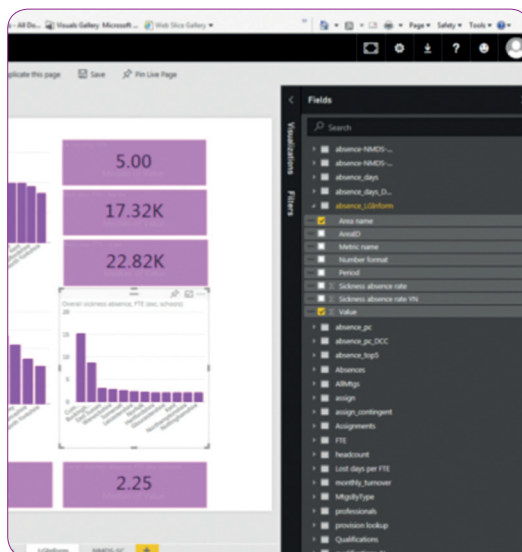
All Do... Visuals Gallery Microsoft ... Web Slice Gallery

Page ▾ Safety ▾ Tools ▾

plicate this page Save Pin Live Page

5.00

17.32K

22.82K

Overall sickness absence, FTE (exc. schools)

20

15

10

5

0

2.25

Fields

Visualizations

Filters

Search

absence-NMDS-...

absence-NMDS-...

absence_days

absence_days_D...

absence_LGInform

Area name

AreaID

Metric name

Number format

Period

Sickness absence rate

Sickness absence rate YN

Value

absence_pc

absence_pc_DCC

absence_top5

Absences

AllMtgs

assign

assign_contingent

Assignments

FTE

headcount

Lost days per FTE

monthly_turnover

MtgsByType

professionals

provision lookup

Qualifications

LGInform NMDS-SC